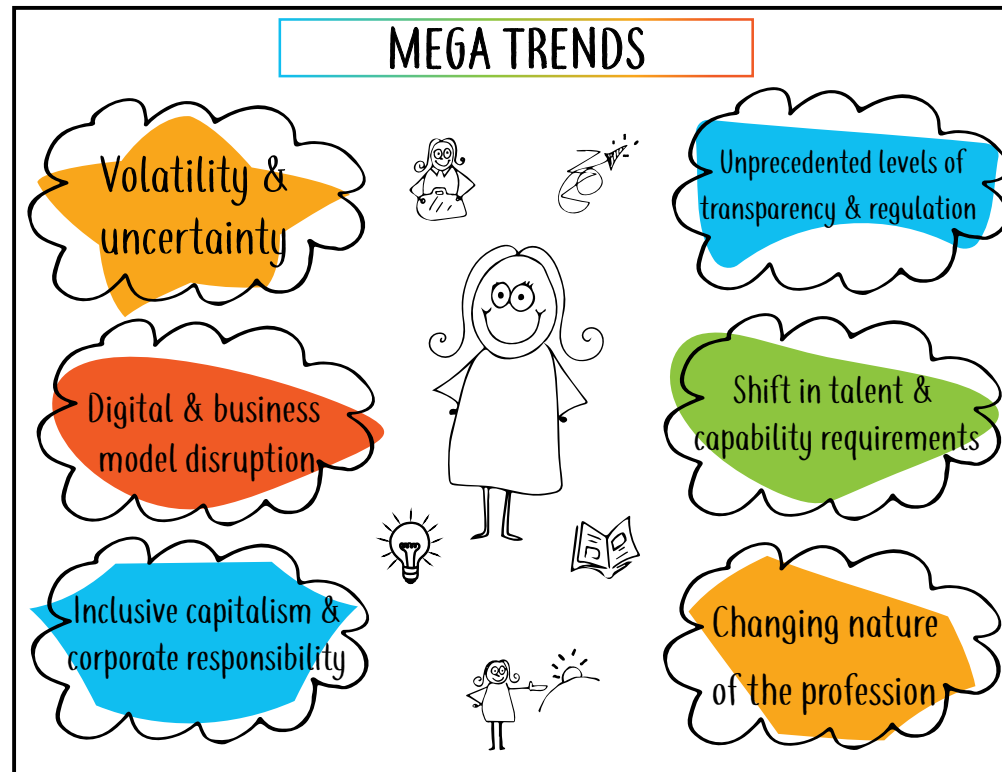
MEGA TRENDS

Volatility & uncertainty

Unprecedented levels of transparency & regulation

Digital & business model disruption

Shift in talent & capability requirements

Inclusive capitalism & corporate responsibility

Changing nature of the profession